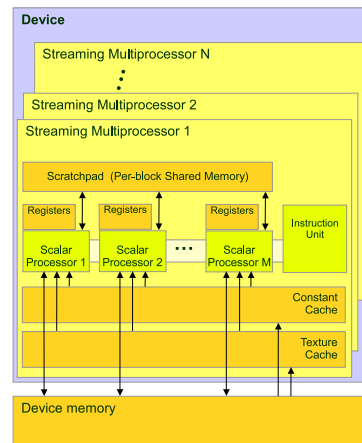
Device

Streaming Multiprocessor N

Streaming Multiprocessor 2

Streaming Multiprocessor 1

Scratchpad (Per-block Shared Memory)

Registers

Registers

Registers

Scalar Processor 1

Scalar Processor 2

Scalar Processor M

Instruction Unit

Constant Cache

Texture Cache

Device memory